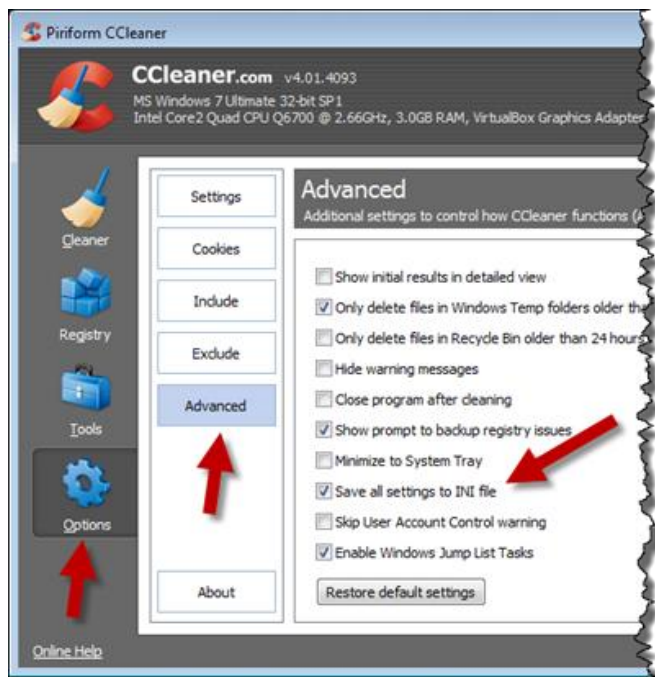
Piriform CCleaner

CCleaner.com v4.01.4093
MS Windows 7 Ultimate 32-bit SP1
Intel Core2 Quad CPU Q6700 @ 2.66GHz, 3.0GB RAM, VirtualBox Graphics Adapter

Cleaner

Registry

Tools

Options

Online Help

Settings

Cookies

Include

Exclude

Advanced

About

Advanced
Additional settings to control how CCleaner functions (

Show initial results in detailed view
Only delete files in Windows Temp folders older th
Only delete files in Recycle Bin older than 24 hours
Hide warning messages
Close program after cleaning
Show prompt to backup registry issues
Minimize to System Tray
Save all settings to INI file
Skip User Account Control warning
Enable Windows Jump List Tasks

Restore default settings